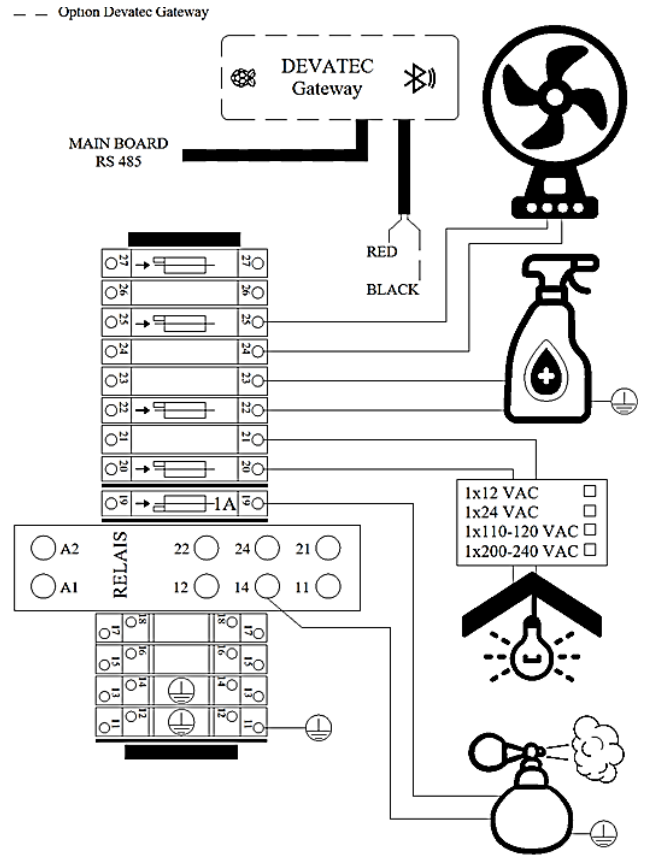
Option Devatec Gateway

DEVATEC
Gateway

MAIN BOARD
RS 485

RED
BLACK

27 27
26 26
25 25
24 24
23 23
22 22
21 21
20 20
19 1A 19

A2 22 24 21
RELAIS
A1 12 14 11

1x12 VAC
1x24 VAC
1x110-120 VAC
1x200-240 VAC

17 18 18 17
15 16 16 15
13 14 14 13
11 12 12 11